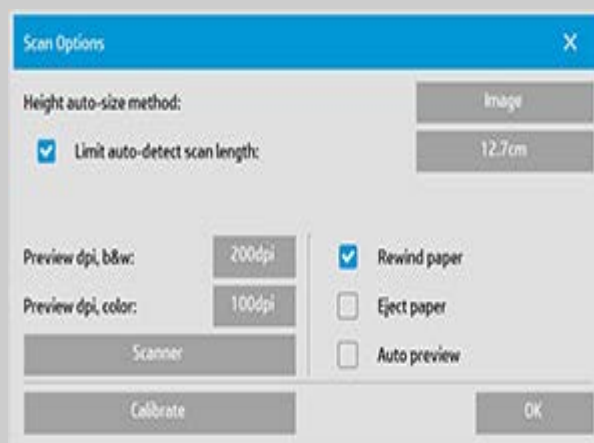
Scan Options

X

Height auto-size method:

Image

Limit auto-detect scan length:

12.7cm

Preview dpi, b&w:

200dpi

Preview dpi, color:

100dpi

Scanner

Rewind paper

Eject paper

Auto preview

Calibrate

OK